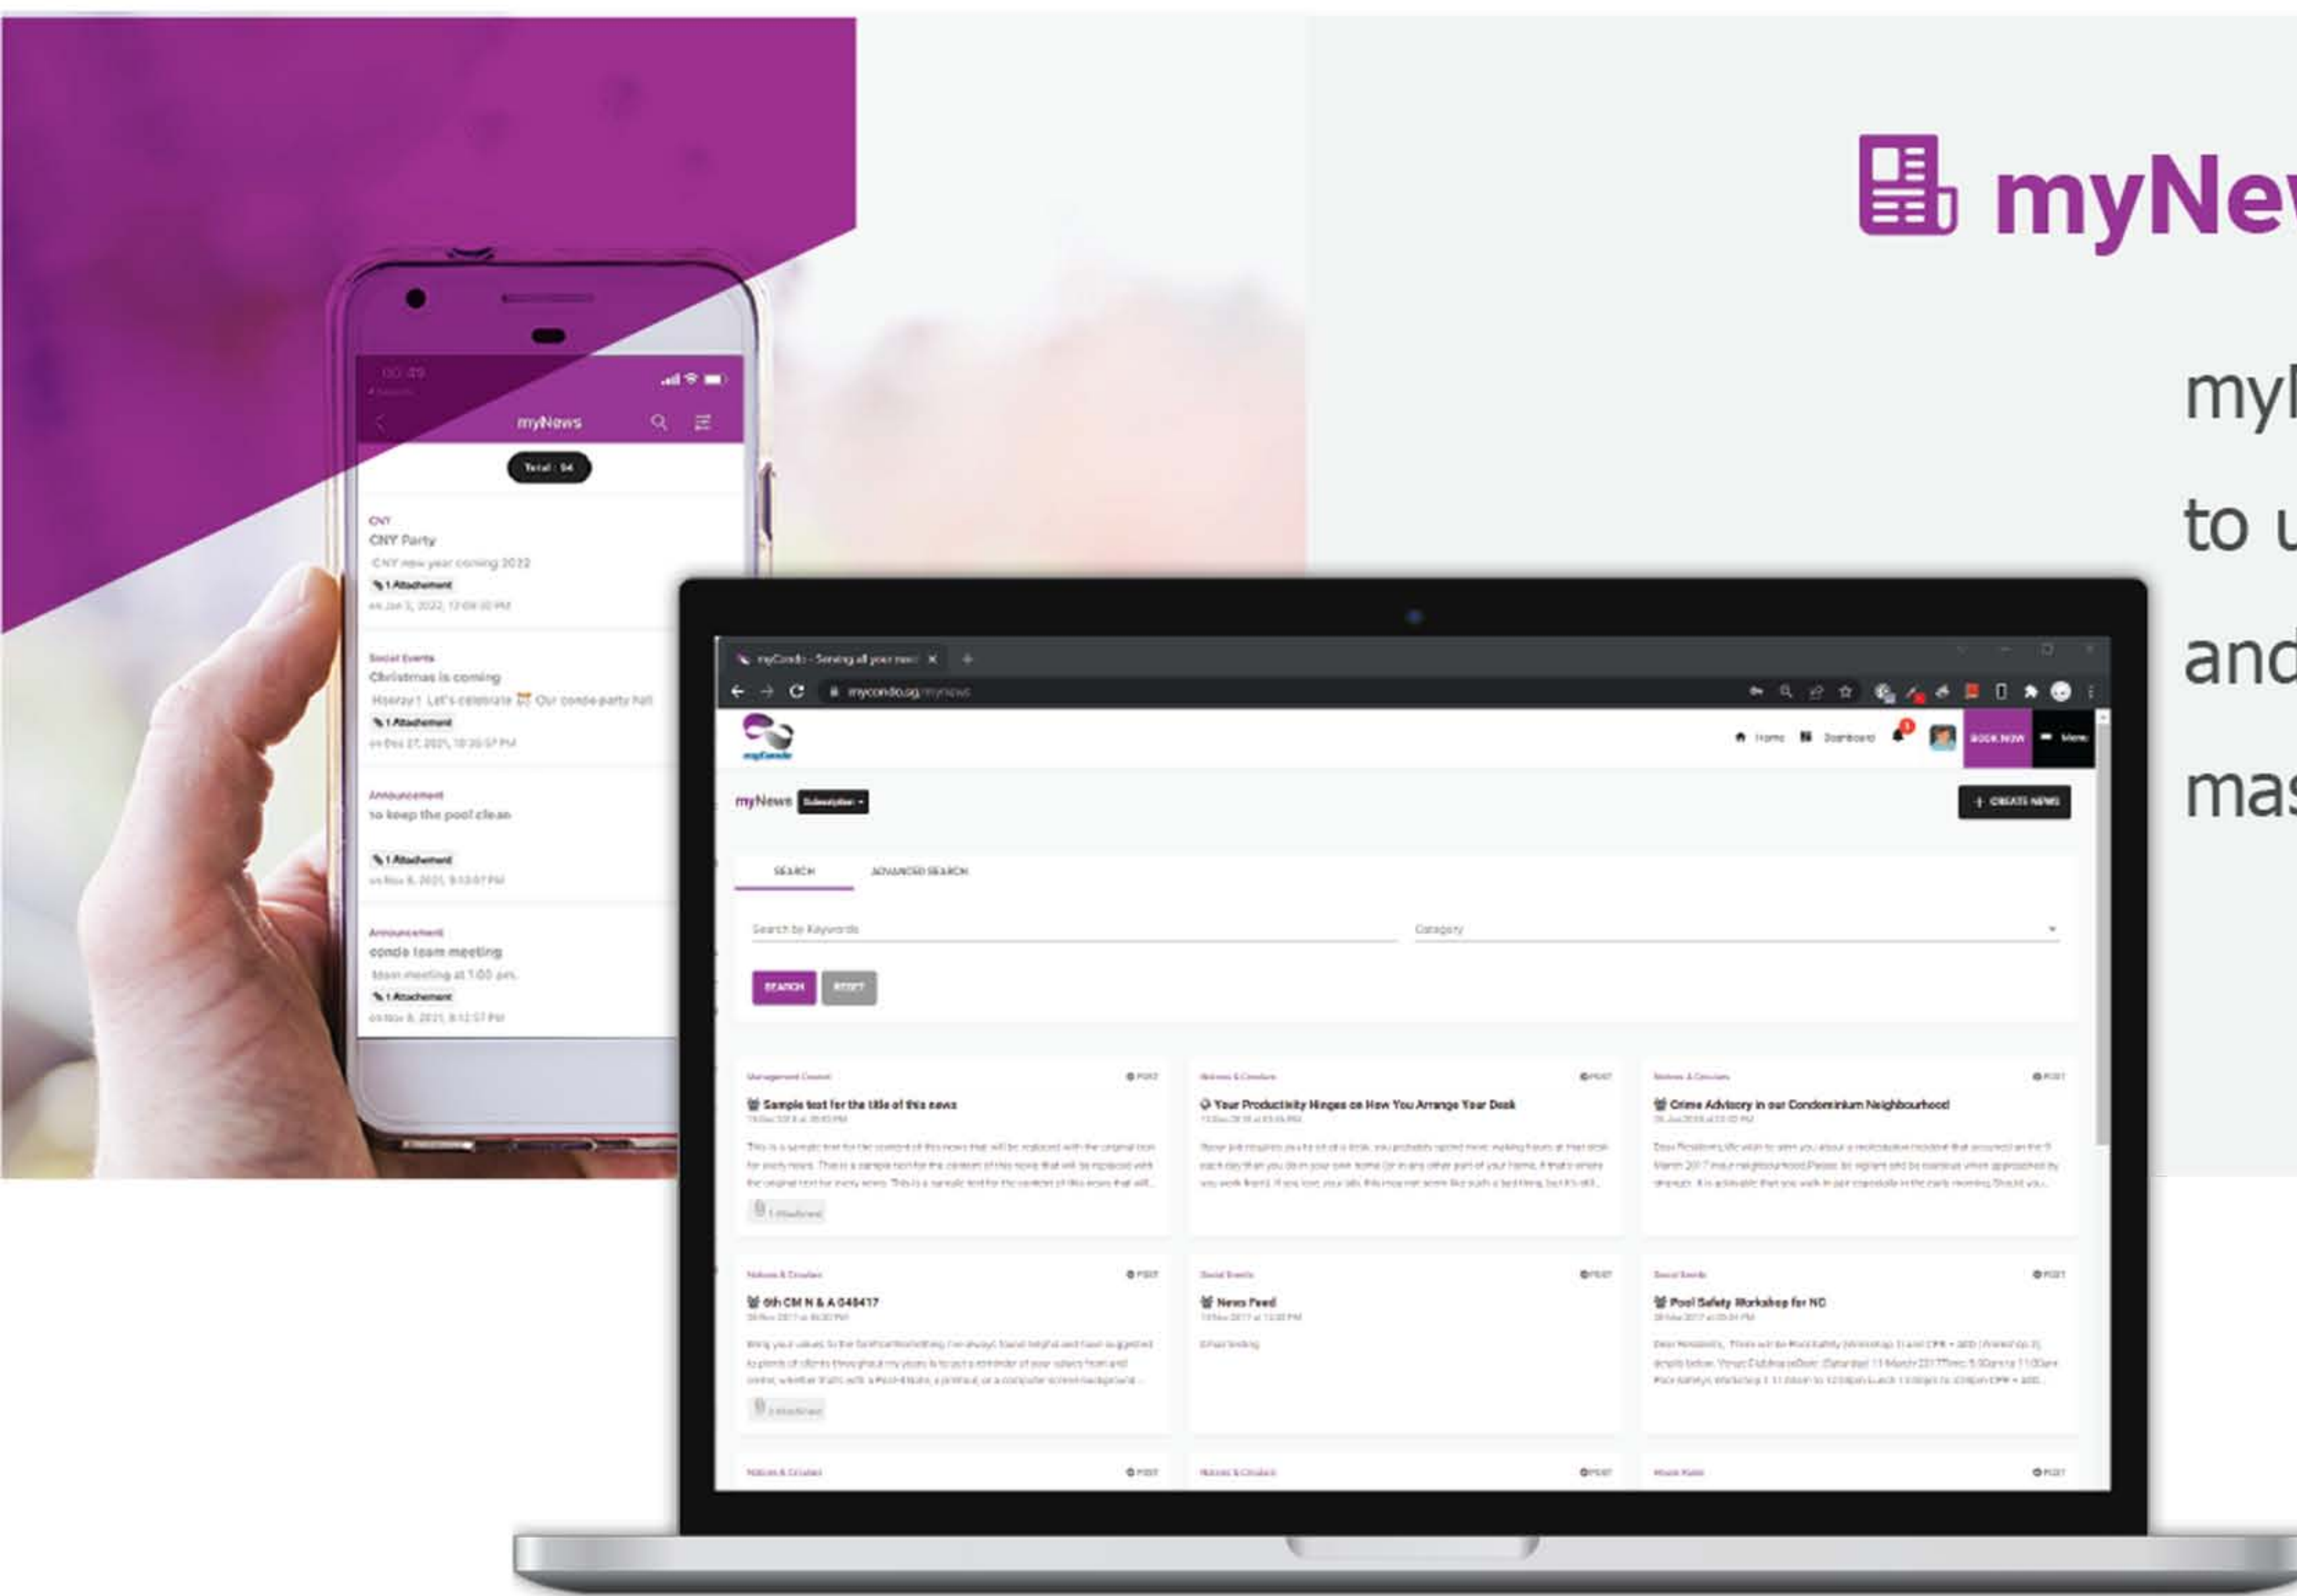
myNe

my

to u

and

mas

myNews

Total : 94

CNY
CNY Party
CNY new year coming 2022
1 Attachment
on Jan 3, 2022, 12:09:30 PM

Social Events
Christmas is coming
Hooray! Let's celebrate Our condo party hall
1 Attachment
on Dec 27, 2021, 10:30:57 PM

Announcement
to keep the pool clean
1 Attachment
on Nov 8, 2021, 9:13:07 PM

Announcement
condo team meeting
team meeting at 1:00 pm.
1 Attachment
on Nov 8, 2021, 8:12:57 PM

myCondo - Serving all your nee
mycondo.sg/mynews

Home
Dashboard
BOOK NOW
Menu

myNews
Subscription
CREATE NEWS

SEARCH
ADVANCED SEARCH

Search by Keywords
Category

SEARCH
RESET

Management Council
Sample text for the title of this news

Notices & Circulars
Your Productivity Hinges on How You Arrange Your Desk

Notices & Circulars
Crime Advisory in our Condominium Neighbourhood

Notices & Circulars
6th CM N & A 048417

Social Events
News Feed

Social Events
Pool Safety Workshop for NC